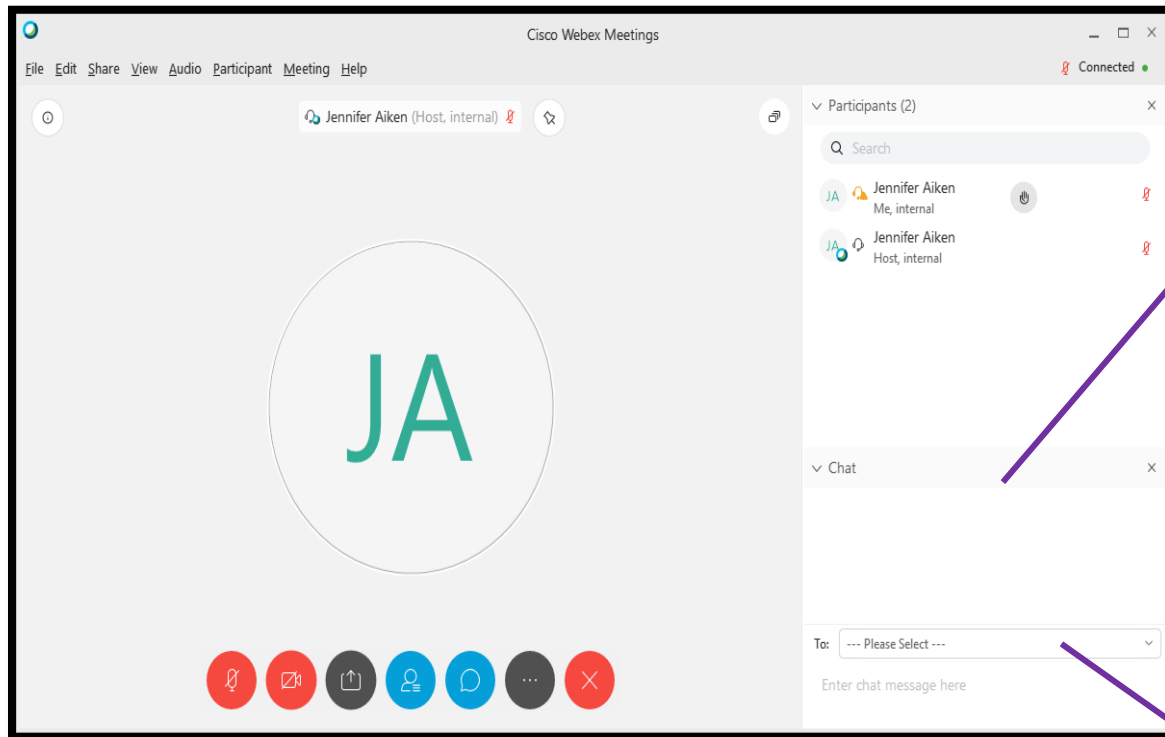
Cisco Webex Meetings

File Edit Share View Audio Participant Meeting Help

Connected

Jennifer Aiken (Host, internal)

JA

Participants (2)

Search

JA Jennifer Aiken
Me, internal

JA Jennifer Aiken
Host, internal

Chat

To: --- Please Select ---

Enter chat message here